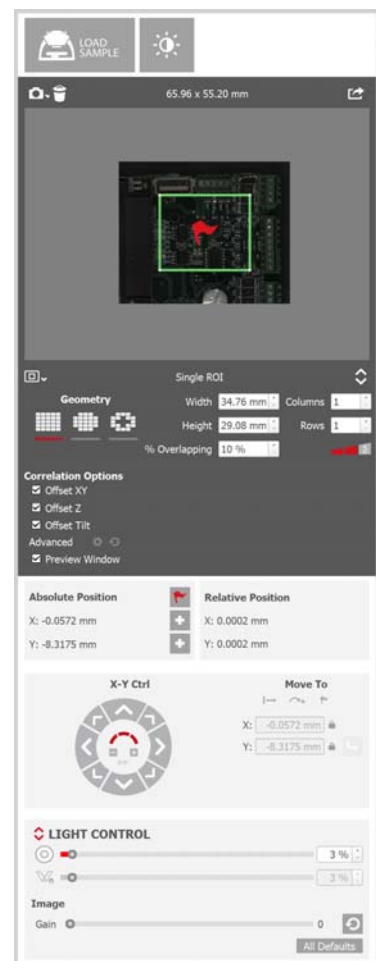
LOAD SAMPLE

65.96 x 55.20 mm

Single ROI

Geometry

Width 34.76 mm Columns 1

Height 29.08 mm Rows 1

% Overlapping 10 %

Correlation Options
Offset XY
Offset Z
Offset Tilt
Advanced
Preview Window

Absolute Position
X: -0.0572 mm
Y: -8.3175 mm

Relative Position
X: 0.0002 mm
Y: 0.0002 mm

X-Y Ctrl

Move To

X: -0.0572 mm
Y: -8.3175 mm

LIGHT CONTROL

3 %

3 %

Image

Gain 0

All Defaults